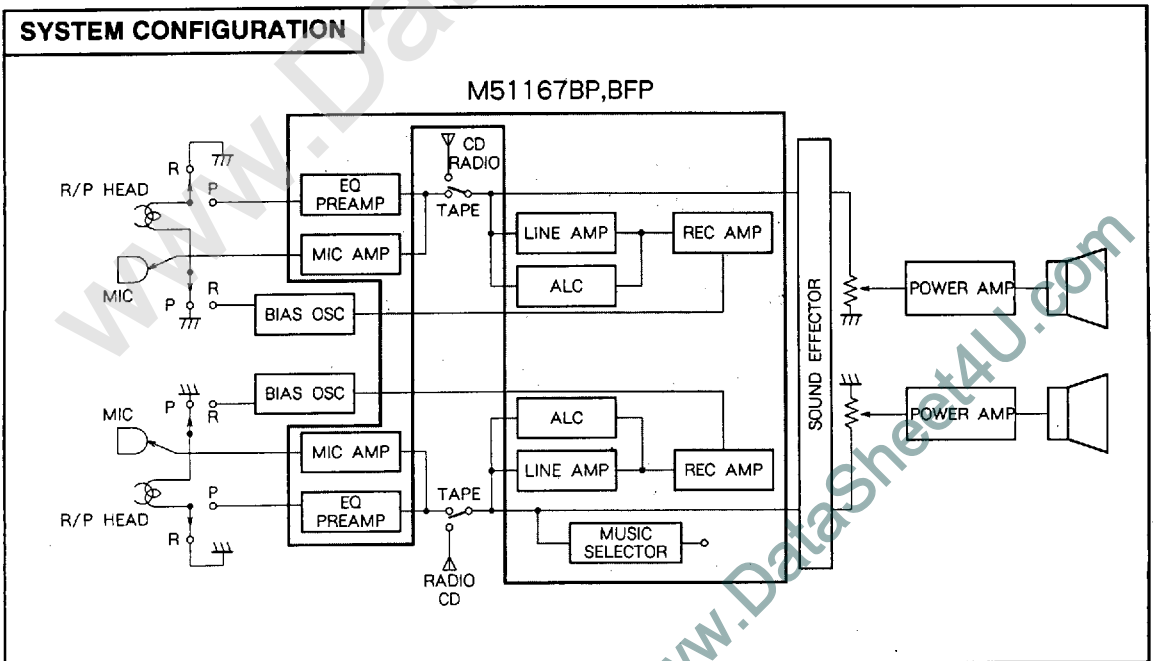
SYSTEM CONFIGURATION

M51167BP,BFP

R
P
R/P HEAD
EQ PREAMP
CD RADIO
TAPE
LINE AMP
REC AMP
MIC AMP
ALC
MIC
P
R
BIAS OSC
SOUND EFFECTOR
POWER AMP
BIAS OSC
POWER AMP
MIC
P
R
ALC
MIC AMP
LINE AMP
REC AMP
R/P HEAD
P
EQ PREAMP
TAPE
MUSIC SELECTOR
R
RADIO CD

www.DataSheet4U.com